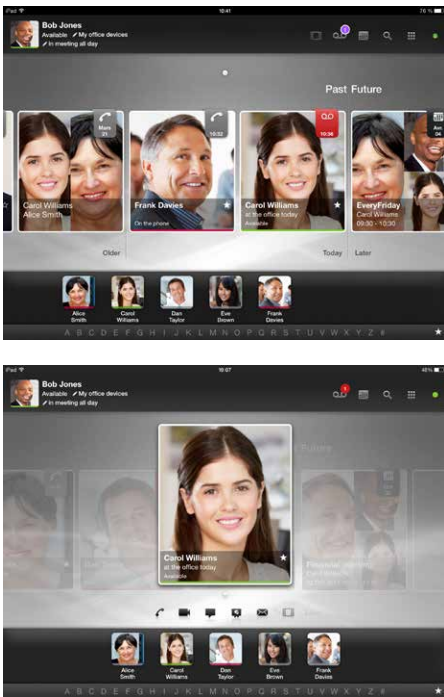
iPad 10:41 76 %

Bob Jones
Available My office devices
In meeting all day

Past Future

Mon 21

Carol Williams
Alice Smith

10:32

Frank Davies
On the phone

10:36

Carol Williams
at the office today
Available

EveryFriday
Carol Williams
09:30 - 10:30

Older

Today

Later

Alice Smith

Carol Williams

Dan Taylor

Eve Brown

Frank Davies

A B C D E F G H I J K L M N O P Q R S T U V W X Y Z #

iPad 10:07 46 %

Bob Jones
Available My office devices
In meeting all day

1

Future

Carol Williams
at the office today
Available

Alice Smith

Carol Williams

Dan Taylor

Eve Brown

Frank Davies

A B C D E F G H I J K L M N O P Q R S T U V W X Y Z #